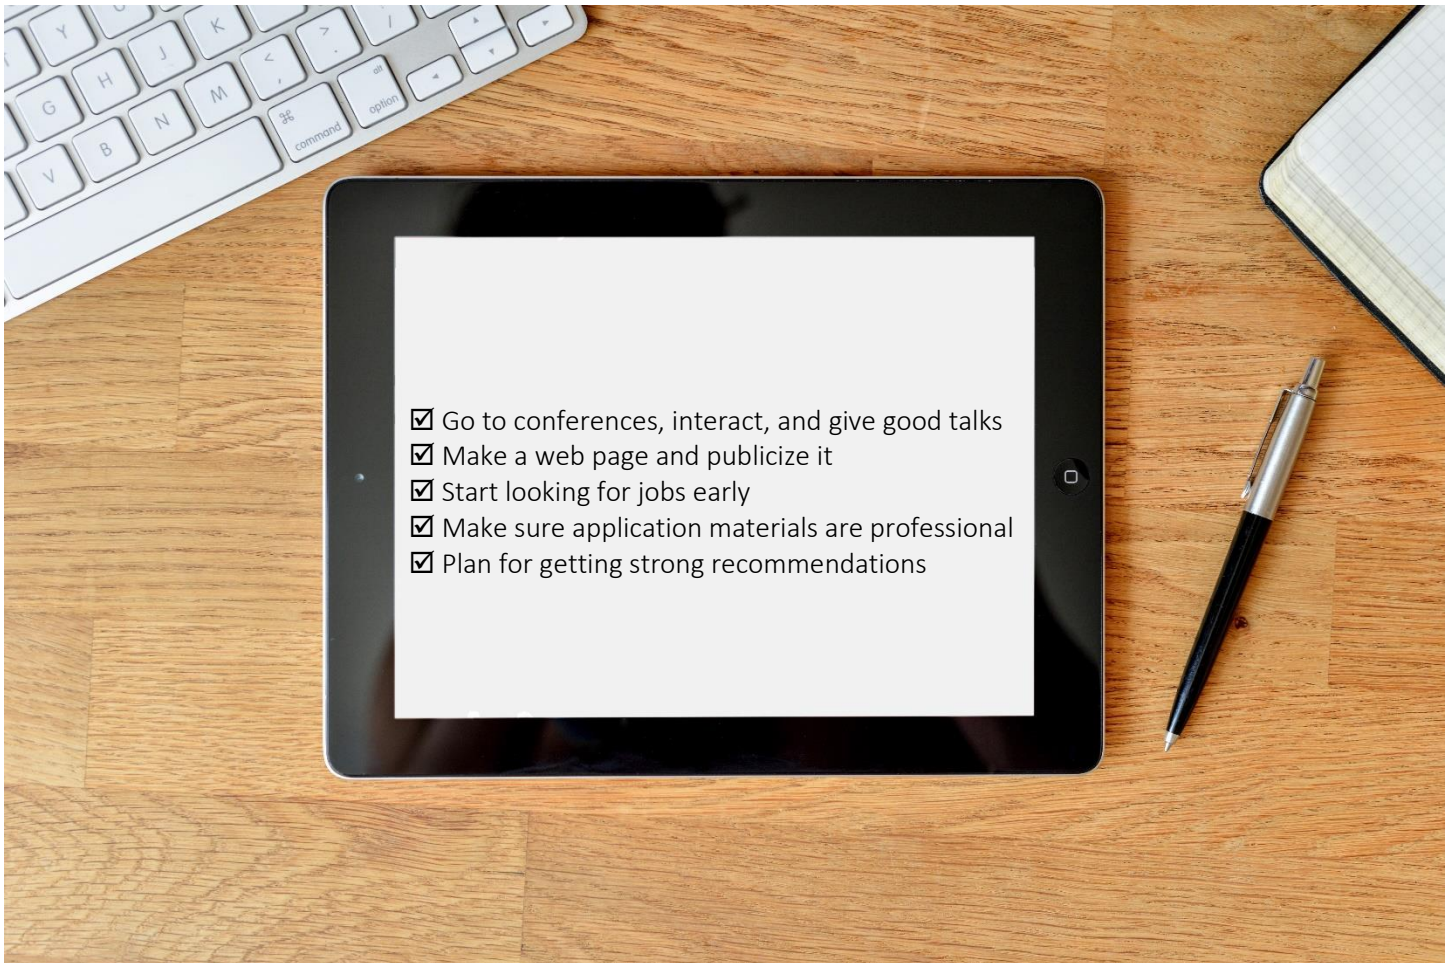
Y U I O P
G H J K L
V B N M < >
alt
⌘ command option

☑ Go to conferences, interact, and give good talks
☑ Make a web page and publicize it
☑ Start looking for jobs early
☑ Make sure application materials are professional
☑ Plan for getting strong recommendations